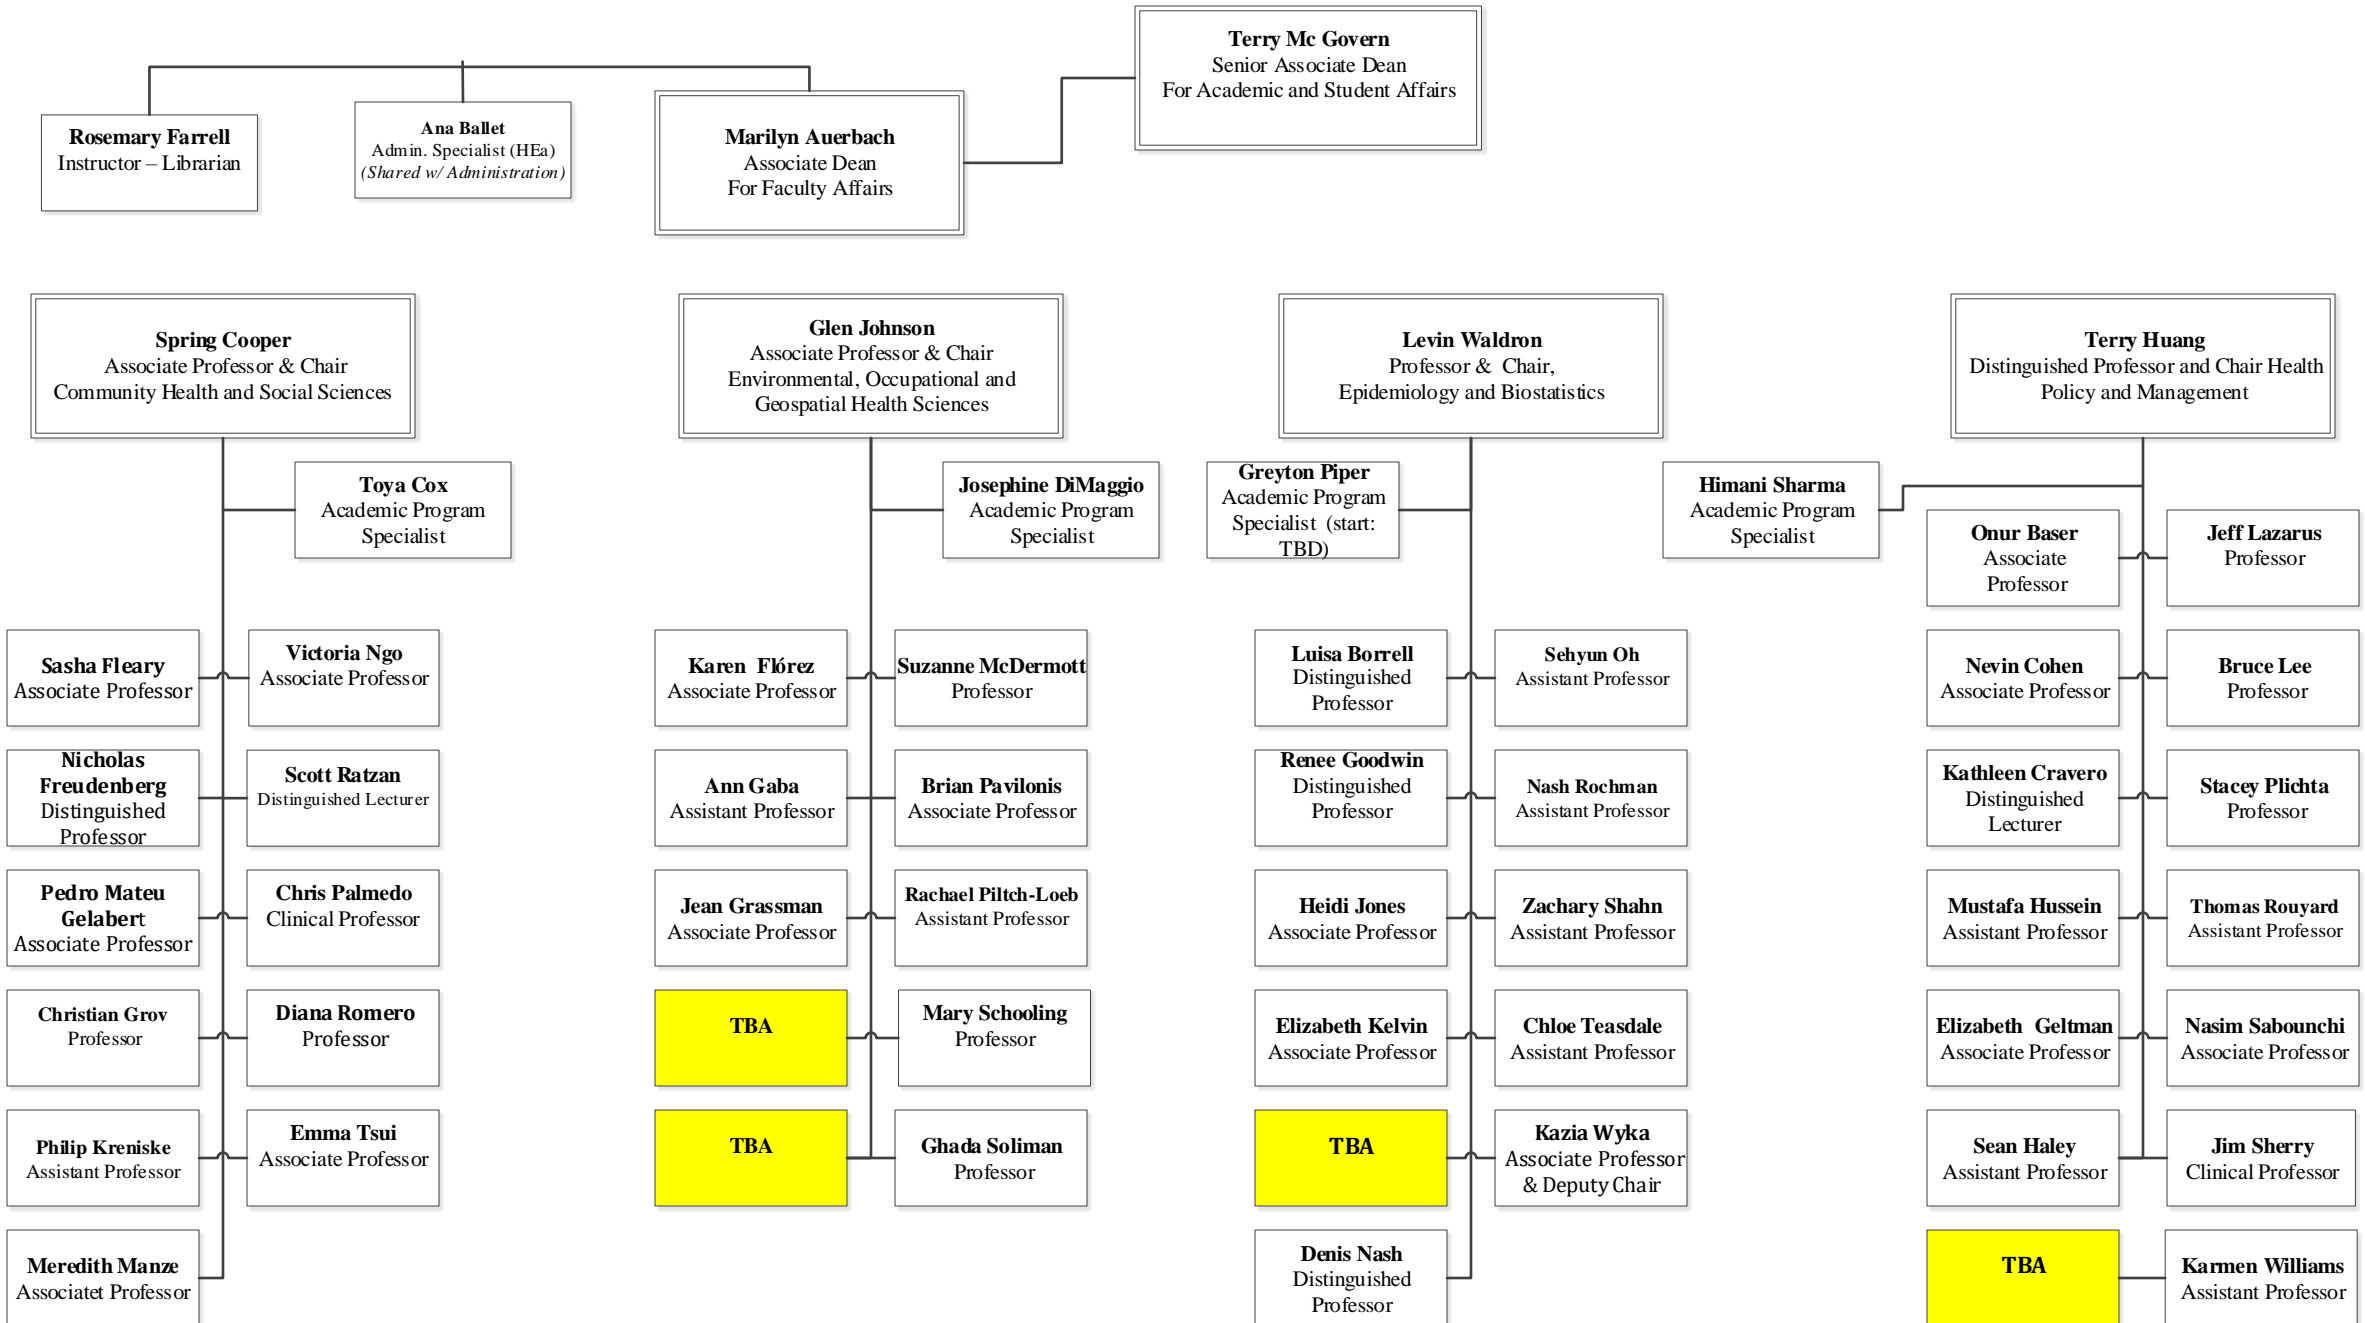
Terry Mc Govern
Senior Associate Dean
For Academic and Student Affairs

Rosemary Farrell
Instructor – Librarian

Ana Ballet
Admin. Specialist (HEa)
(Shared w/ Administration)

Marilyn Auerbach
Associate Dean
For Faculty Affairs

Spring Cooper
Associate Professor & Chair
Community Health and Social Sciences

Toya Cox
Academic Program Specialist

Sasha Fleary
Associate Professor

Victoria Ngo
Associate Professor

Nicholas Freudenberg
Distinguished Professor

Scott Ratzan
Distinguished Lecturer

Pedro Mateu Gelabert
Associate Professor

Chris Palmedo
Clinical Professor

Christian Grov
Professor

Diana Romero
Professor

Philip Kreniske
Assistant Professor

Emma Tsui
Associate Professor

Meredith Manze
Associatet Professor

Glen Johnson
Associate Professor & Chair
Environmental, Occupational and Geospatial Health Sciences

Josephine DiMaggio
Academic Program Specialist

Karen Flórez
Associate Professor

Suzanne McDermott
Professor

Ann Gaba
Assistant Professor

Brian Pavilonis
Associate Professor

Jean Grassman
Associate Professor

Rachael Piltch-Loeb
Assistant Professor

TBA

Mary Schooling
Professor

TBA

Ghada Soliman
Professor

Levin Waldron
Professor & Chair,
Epidemiology and Biostatistics

Greyton Piper
Academic Program Specialist (start: TBD)

Luisa Borrell
Distinguished Professor

Sehyun Oh
Assistant Professor

Renee Goodwin
Distinguished Professor

Nash Rochman
Assistant Professor

Heidi Jones
Associate Professor

Zachary Shahn
Assistant Professor

Elizabeth Kelvin
Associate Professor

Chloe Teasdale
Assistant Professor

TBA

Kazia Wyka
Associate Professor & Deputy Chair

Denis Nash
Distinguished Professor

Terry Huang
Distinguished Professor and Chair Health Policy and Management

Himani Sharma
Academic Program Specialist

Onur Baser
Associate Professor

Jeff Lazarus
Professor

Nevin Cohen
Associate Professor

Bruce Lee
Professor

Kathleen Cravero
Distinguished Lecturer

Stacey Plichta
Professor

Mustafa Hussein
Assistant Professor

Thomas Rouyard
Assistant Professor

Elizabeth Geltman
Associate Professor

Nasim Sabounchi
Associate Professor

Sean Haley
Assistant Professor

Jim Sherry
Clinical Professor

TBA

Karmen Williams
Assistant Professor